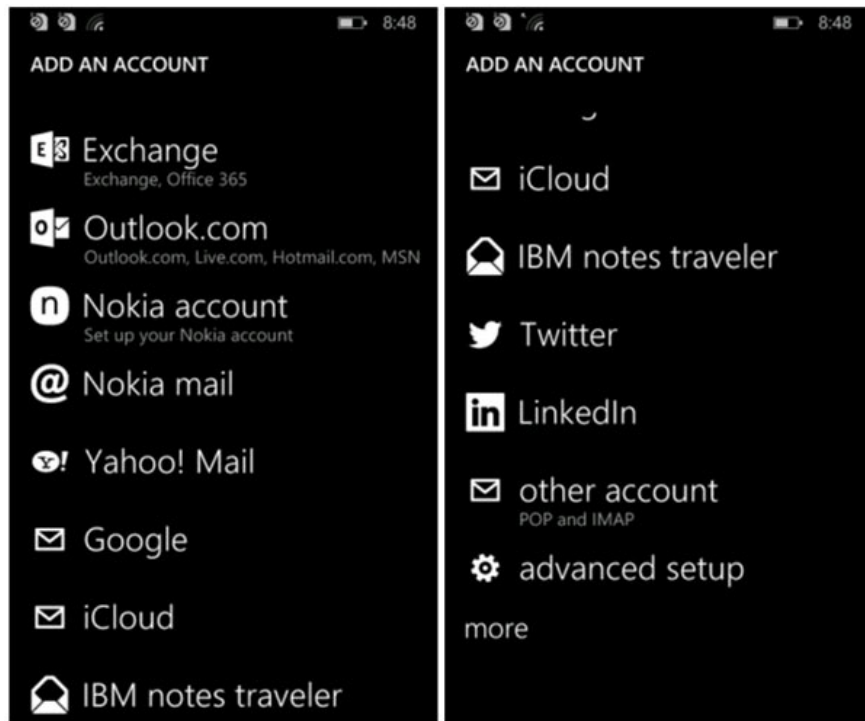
8:48

ADD AN ACCOUNT

Exchange
Exchange, Office 365

Outlook.com
Outlook.com, Live.com, Hotmail.com, MSN

Nokia account
Set up your Nokia account

Nokia mail

Yahoo! Mail

Google

iCloud

IBM notes traveler

8:48

ADD AN ACCOUNT

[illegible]

iCloud

IBM notes traveler

Twitter

LinkedIn

other account
POP and IMAP

advanced setup

more